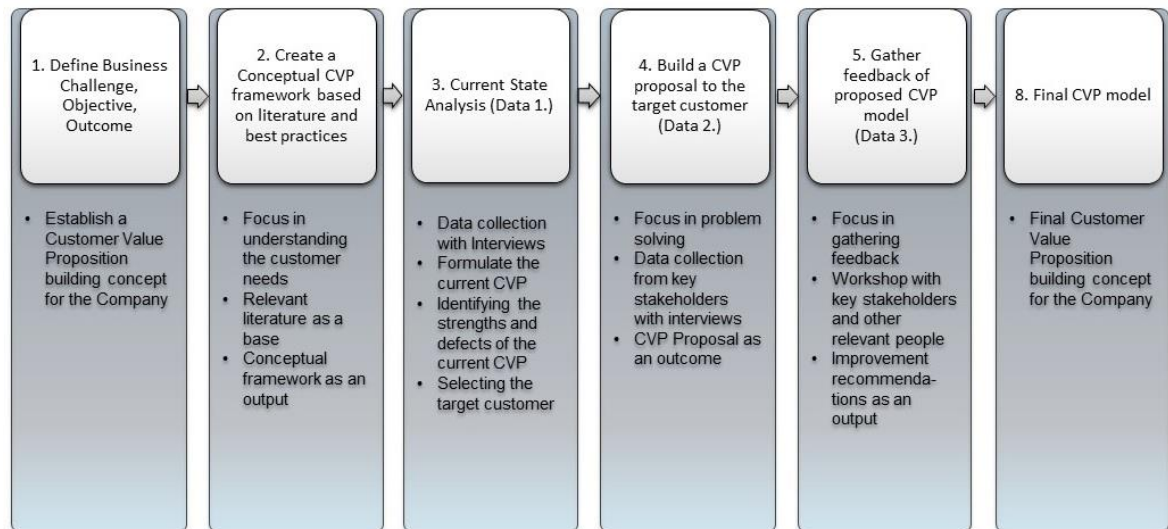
1. Define Business Challenge, Objective, Outcome

• Establish a Customer Value Proposition building concept for the Company

2. Create a Conceptual CVP framework based on literature and best practices

• Focus in understanding the customer needs
• Relevant literature as a base
• Conceptual framework as an output

3. Current State Analysis (Data 1.)

• Data collection with Interviews
• Formulate the current CVP
• Identifying the strengths and defects of the current CVP
• Selecting the target customer

4. Build a CVP proposal to the target customer (Data 2.)

• Focus in problem solving
• Data collection from key stakeholders with interviews
• CVP Proposal as an outcome

5. Gather feedback of proposed CVP model (Data 3.)

• Focus in gathering feedback
• Workshop with key stakeholders and other relevant people
• Improvement recommendations as an output

8. Final CVP model

• Final Customer Value Proposition building concept for the Company